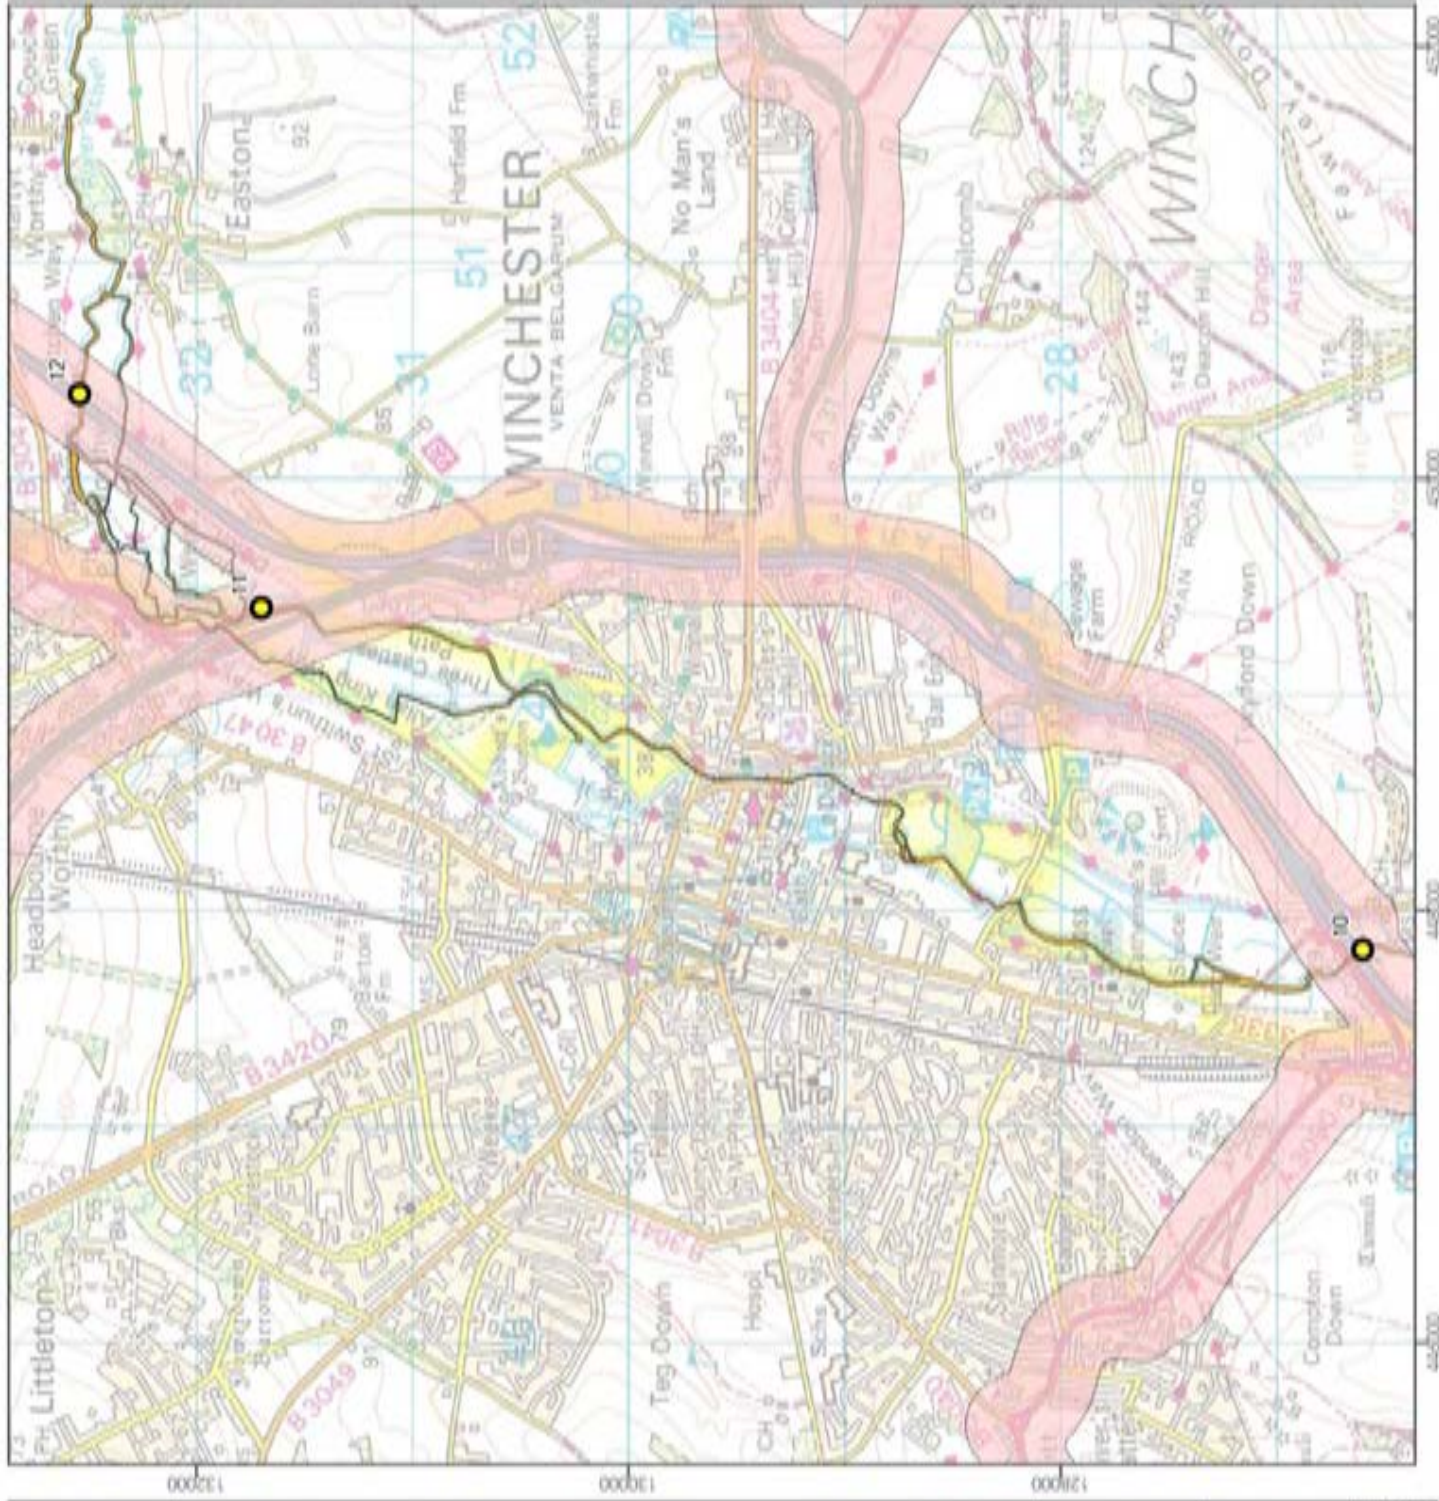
Easton
Harfield Fm
52
WINCHESTER
VENTA BELGARUM
51
No Man's Land
32
31
30
Chilcomb
Winnall Down Fm
28
Danger Area
Rifle Range
Deacon Hill
143
142
124
Magdalen Down
WINCH
Danger Area
12
11
10
Three Castles Path
St Swithun's Way
B 3047
B 3404
A 31
A 34
Headbourne Worthy
Worthy
B 3420
B 3049
B 3041
Littleton
Teg Down
Hospl
Stanmore
Compton Down
Twyford Down
ROMAN ROAD
Sewage Farm
Bar End
South Downs Way
Lone Barn
Barrows
Bartons Fm
132000
130000
128000